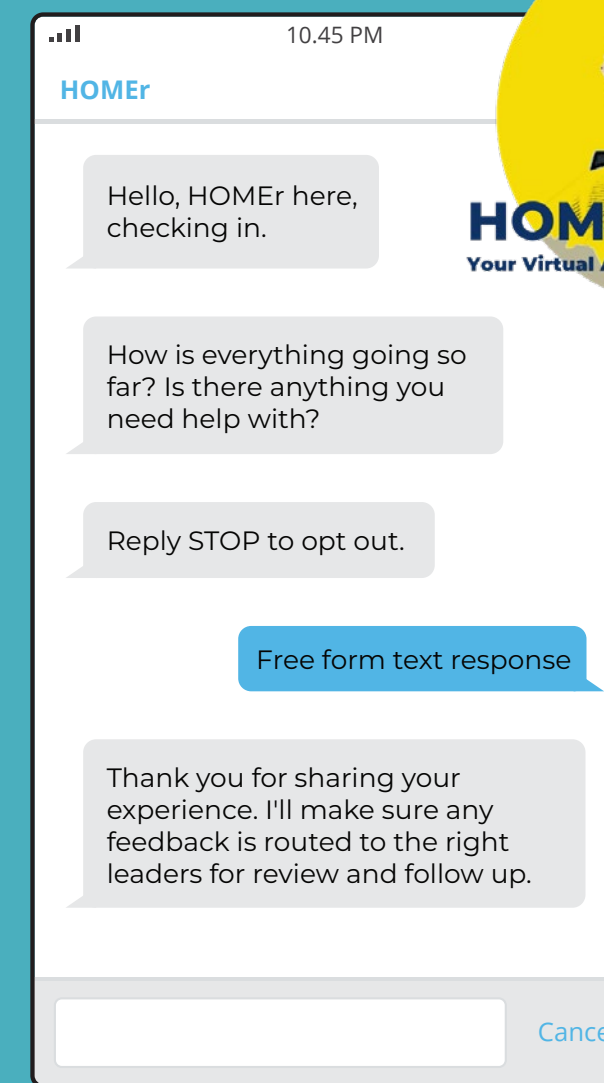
10.45 PM

HOMEr

Hello, HOMEr here, checking in.

HOM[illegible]
Your Virtual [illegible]

How is everything going so far? Is there anything you need help with?

Reply STOP to opt out.

Free form text response

Thank you for sharing your experience. I'll make sure any feedback is routed to the right leaders for review and follow up.

Cance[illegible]